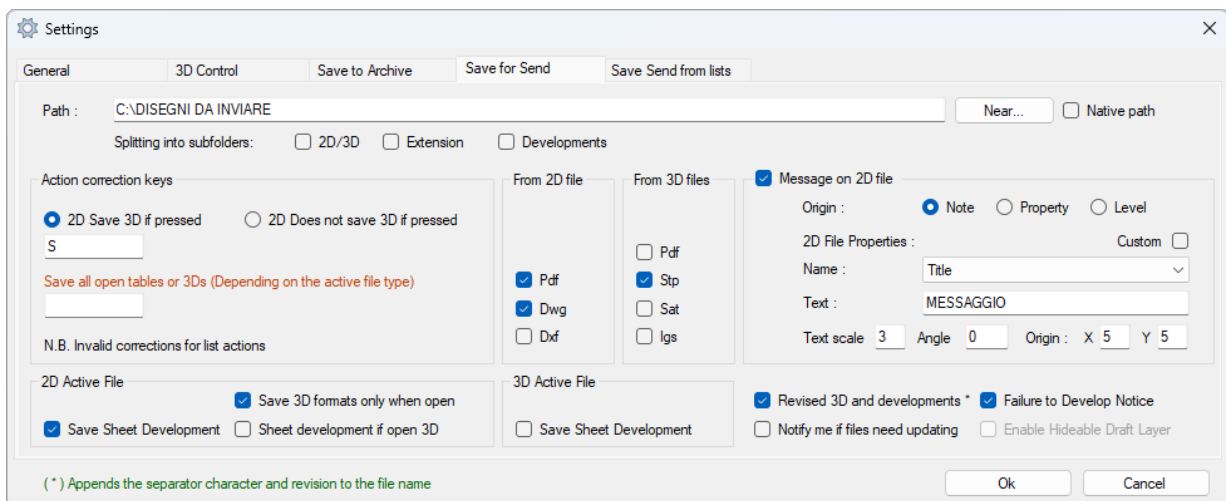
Settings

General | 3D Control | Save to Archive | Save for Send | Save Send from lists

Path : C:\DISEGNI DA INVIARE

Near...

Native path

Splitting into subfolders: 2D/3D Extension Developments

Action correction keys

2D Save 3D if pressed

2D Does not save 3D if pressed

S

Save all open tables or 3Ds (Depending on the active file type)

N.B. Invalid corrections for list actions

From 2D file

Pdf

Dwg

Dxf

From 3D files

Pdf

Stp

Sat

Igs

Message on 2D file

Origin : Note Property Level

2D File Properties : Custom

Name : Title

Text : MESSAGGIO

Text scale 3 Angle 0 Origin : X 5 Y 5

2D Active File

Save 3D formats only when open

Save Sheet Development

Sheet development if open 3D

3D Active File

Save Sheet Development

Revised 3D and developments *

Failure to Develop Notice

Notify me if files need updating

Enable Hideable Draft Layer

( * ) Appends the separator character and revision to the file name

Ok

Cancel